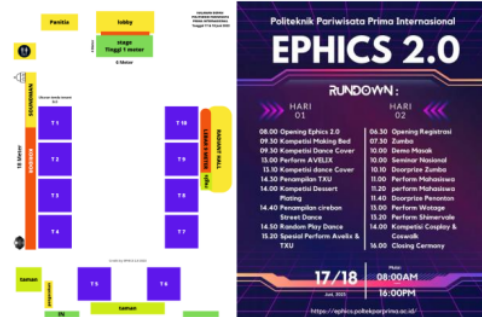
Panitia

lobby

stage
Tinggi 1 Meter

6 Meter

15 Meter

T1
T2
T3
T4
T10
T9
T8
T7
T5
T6

taman
taman
taman

Politeknik Pariwisata Prima Internasional
EPHICS 2.0

RUNDOWN :

HARI 01
08.00 Opening Ephics 2.0
09.30 Kompetisi Making Bed
09.50 Kompetisi Dance Cover
13.00 Perform AVELIX
13.10 Kompetisi dance Cover
14.30 Penampilan TXU
14.00 Kompetisi Dessert Plating
14.40 Penampilan cirebon Street Dance
14.50 Random Play Dance
15.20 Spesial Perform Avelix & TXU

HARI 02
06.30 Opening Registrasi
07.30 Zumba
10.00 Demo Masak
10.00 Seminar Nasional
10.10 Doorprize Zumba
11.00 Perform Mahasiswa
11.20 perform Mahasiswa
11.40 Doorprize Penonton
12.00 Perform Wotage
13.20 Perform Shinervale
14.00 Kompetisi Cosplay & Coswalk
16.00 Closing Cermony

17/18
Juni, 2023

Mulai
08:00AM
16:00PM

https://ephics.politeknikprimaint.ac.id/